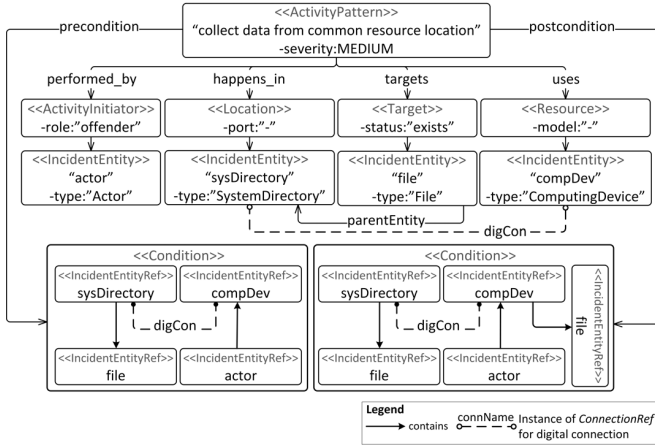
precondition

<<ActivityPattern>>
"collect data from common resource location"
-severity:MEDIUM

postcondition

performed_by

happens_in

targets

uses

<<ActivityInitiator>>
-role:"offender"

<<Location>>
-port:"-"

<<Target>>
-status:"exists"

<<Resource>>
-model:"-"

<<IncidentEntity>>
"actor"
-type:"Actor"

<<IncidentEntity>>
"sysDirectory"
-type:"SystemDirectory"

<<IncidentEntity>>
"file"
-type:"File"

<<IncidentEntity>>
"compDev"
-type:"ComputingDevice"

parentEntity

digCon

<<Condition>>

<<IncidentEntityRef>>
sysDirectory

<<IncidentEntityRef>>
compDev

digCon

<<IncidentEntityRef>>
file

<<IncidentEntityRef>>
actor

<<Condition>>

<<IncidentEntityRef>>
sysDirectory

<<IncidentEntityRef>>
compDev

<<IncidentEntityRef>>
file

digCon

<<IncidentEntityRef>>
file

<<IncidentEntityRef>>
actor

Legend
contains
connName
Instance of *ConnectionRef* for digital connection